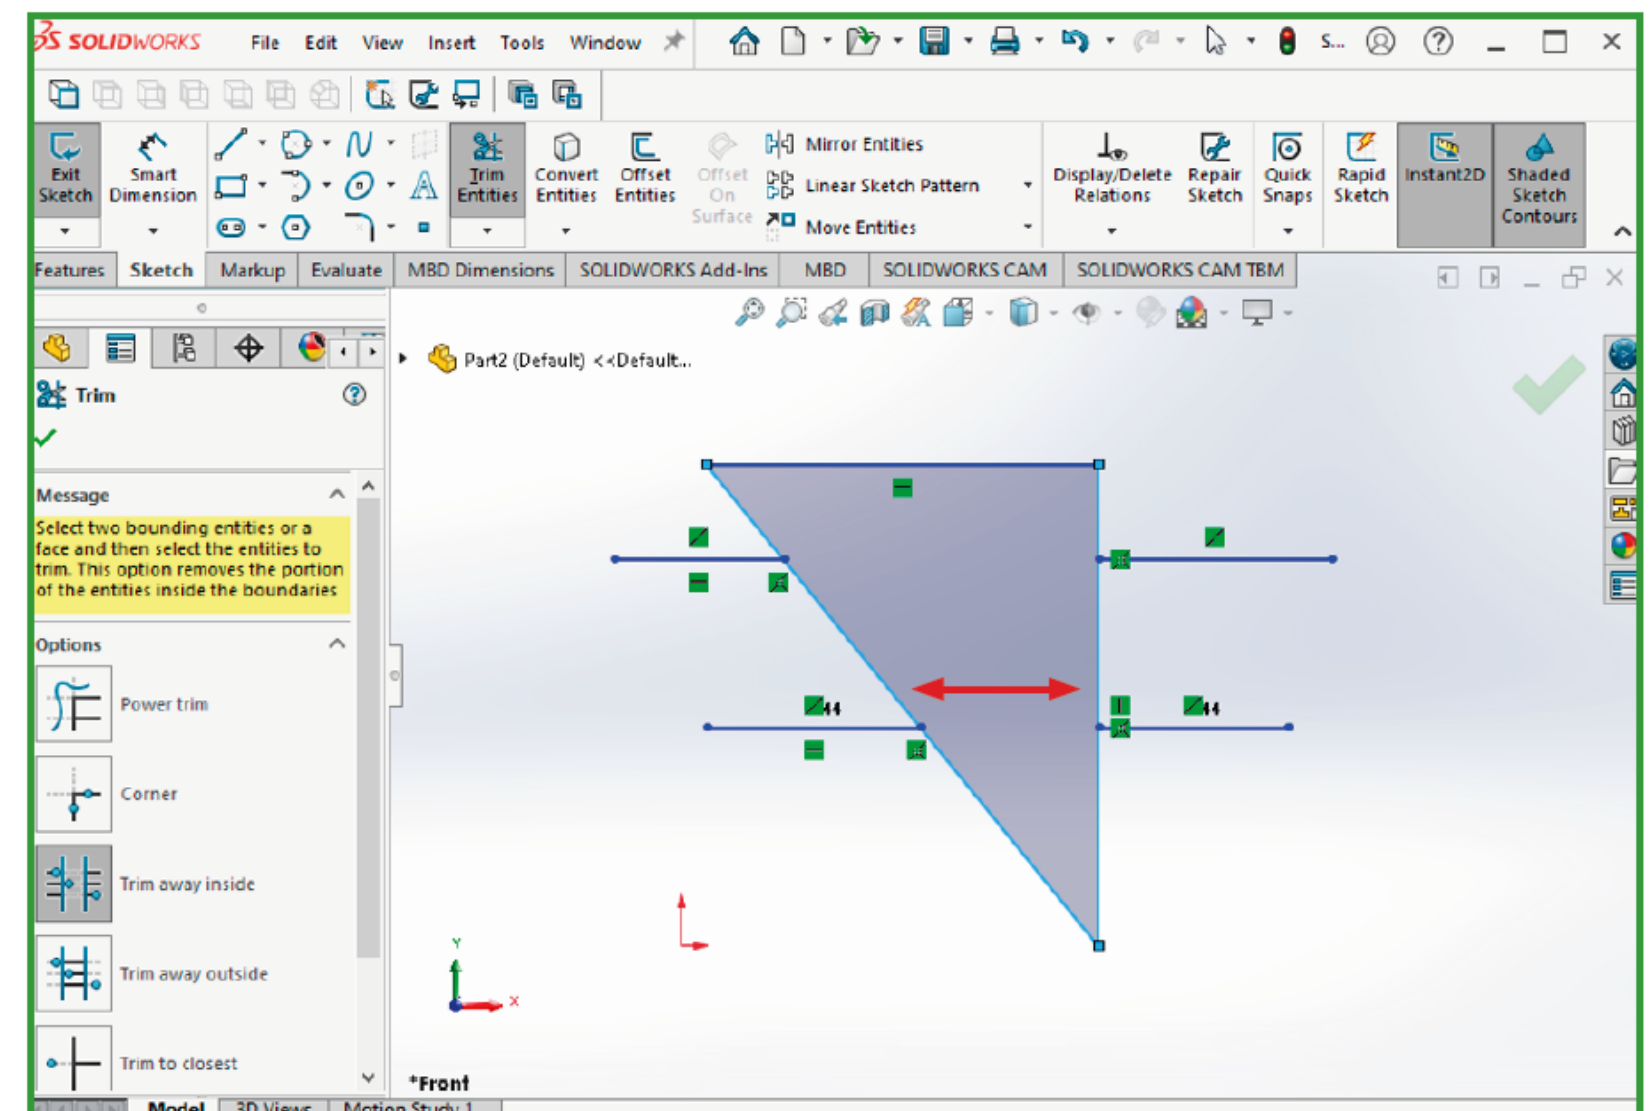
SOLIDWORKS File Edit View Insert Tools Window S...

Exit Sketch
Smart Dimension
Trim Entities
Convert Entities
Offset Entities
Offset On Surface
Mirror Entities
Linear Sketch Pattern
Move Entities
Display/Delete Relations
Repair Sketch
Quick Snaps
Rapid Sketch
Instant2D
Shaded Sketch Contours

Features | Sketch | Markup | Evaluate | MBD Dimensions | SOLIDWORKS Add-Ins | MBD | SOLIDWORKS CAM | SOLIDWORKS CAM TBM

Part2 (Default) <<Default...

Trim

Message

Select two bounding entities or a face and then select the entities to trim. This option removes the portion of the entities inside the boundaries

Options

Power trim

Corner

Trim away inside

Trim away outside

Trim to closest

Y
X

*Front

Model | 3D Views | Motion Study 1